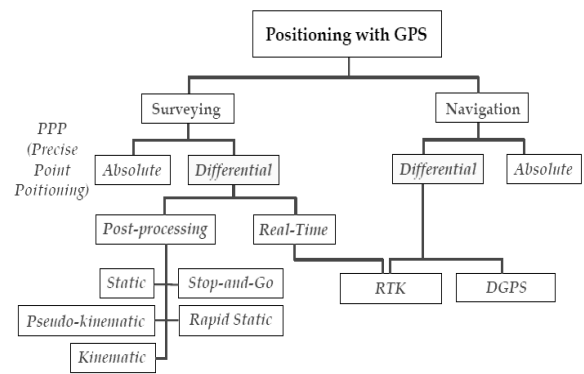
Positioning with GPS

Surveying

Navigation

PPP (Precise Point Poitioning)

Absolute

Differential

Differential

Absolute

Post-processing

Real-Time

Static

Stop-and-Go

RTK

DGPS

Pseudo-kinematic

Rapid Static

Kinematic